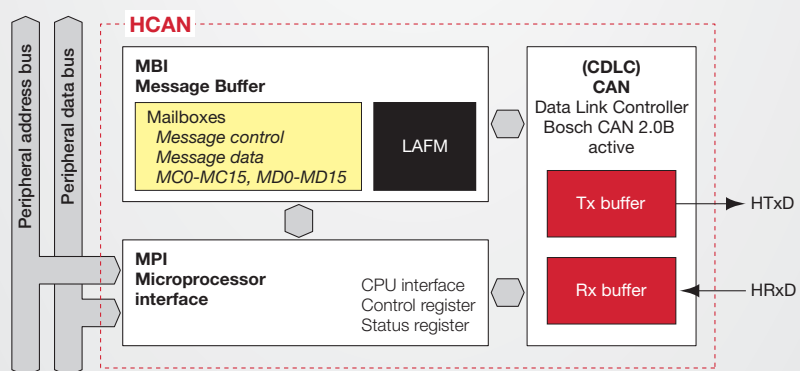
Peripheral address bus

Peripheral data bus

HCAN

MBI
Message Buffer

Mailboxes
Message control
Message data
MC0-MC15, MD0-MD15

LAFM

(CDLC)
CAN
Data Link Controller
Bosch CAN 2.0B
active

Tx buffer

HTxD

Rx buffer

HRxD

MPI
Microprocessor
interface

CPU interface
Control register
Status register